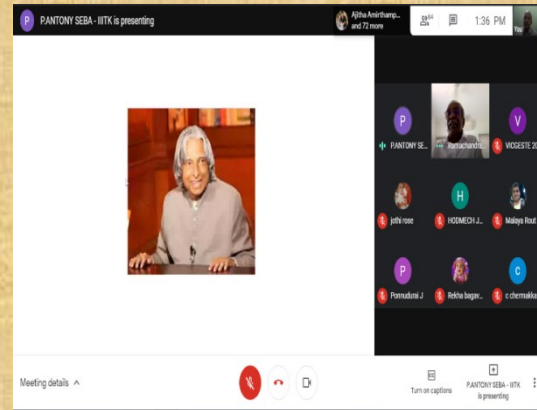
P P.ANTONY SEBA - IIITK is presenting

Ajitha Amirthamp... and 72 more

1:36 PM

You

P.ANTONY SE...

Ramachandr...

VICGESTE 20

jothi rose

HODMECH J...

Malaya Rout

Ponnudurai J

Rekha bagav...

c chermakka

Meeting details ^

Turn on captions

P.ANTONY SEBA - IIITK is presenting